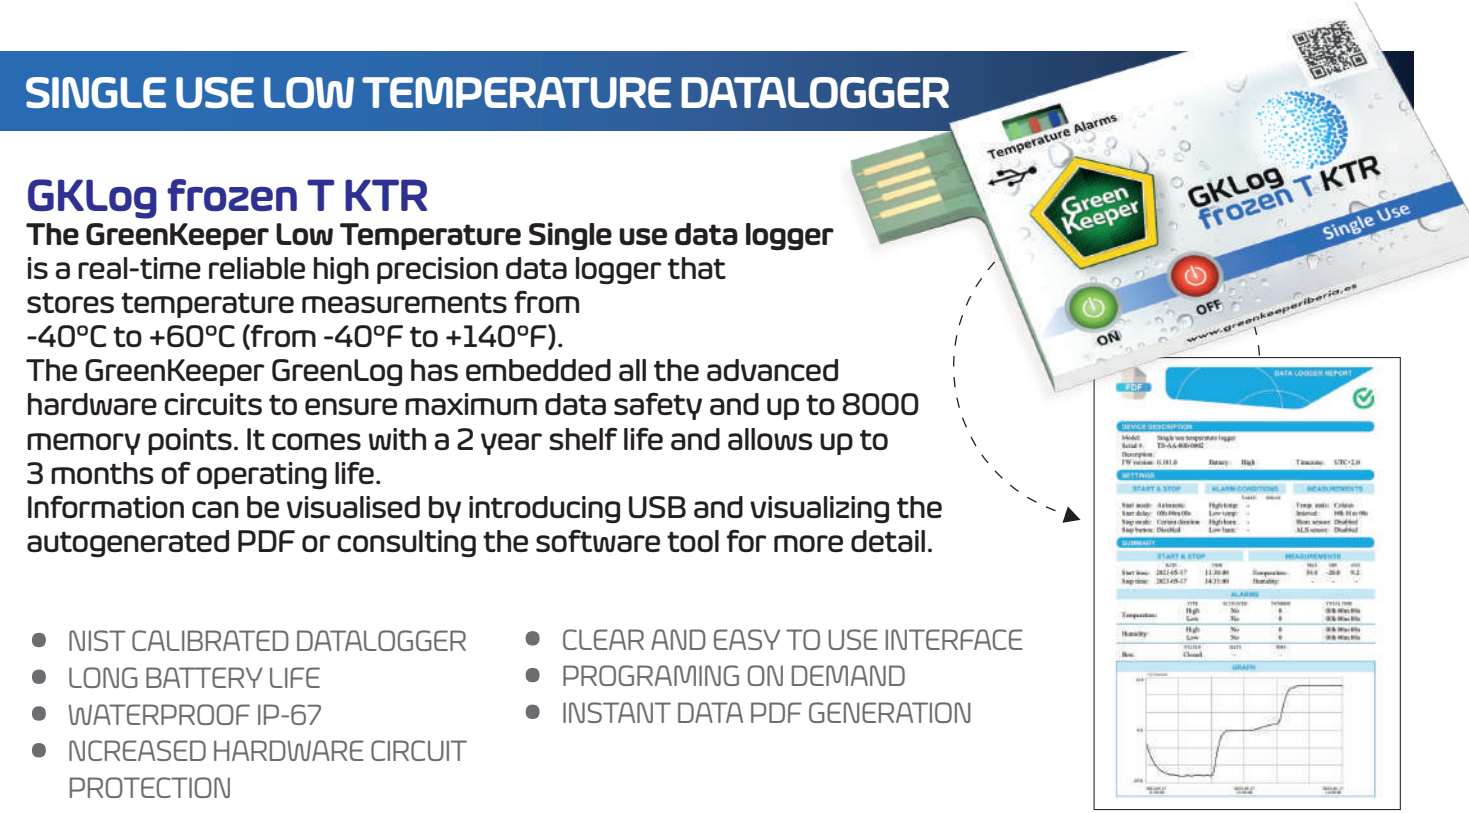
SINGLE USE LOW TEMPERATURE DATALOGGER

GKLog frozen T KTR

The GreenKeeper Low Temperature Single use data logger is a real-time reliable high precision data logger that stores temperature measurements from -40°C to +60°C (from -40°F to +140°F). The GreenKeeper GreenLog has embedded all the advanced hardware circuits to ensure maximum data safety and up to 8000 memory points. It comes with a 2 year shelf life and allows up to 3 months of operating life. Information can be visualised by introducing USB and visualizing the autogenerated PDF or consulting the software tool for more detail.

- NIST CALIBRATED DATALOGGER
- LONG BATTERY LIFE
- WATERPROOF IP-67
- NCREASED HARDWARE CIRCUIT PROTECTION

- CLEAR AND EASY TO USE INTERFACE
- PROGRAMING ON DEMAND
- INSTANT DATA PDF GENERATION

Temperature Alarms

Green Keeper

GKLog frozen T KTR

Single Use

ON

OFF

www.greenkeeperiberia.es

PDF

DATA LOGGER REPORT

DEVICE DESCRIPTION

SETTINGS

START & STOP

ALARM CONDITIONS

MEASUREMENTS

SUMMARY

START & STOP

MEASUREMENTS

ALARMS

GRAPH

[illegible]